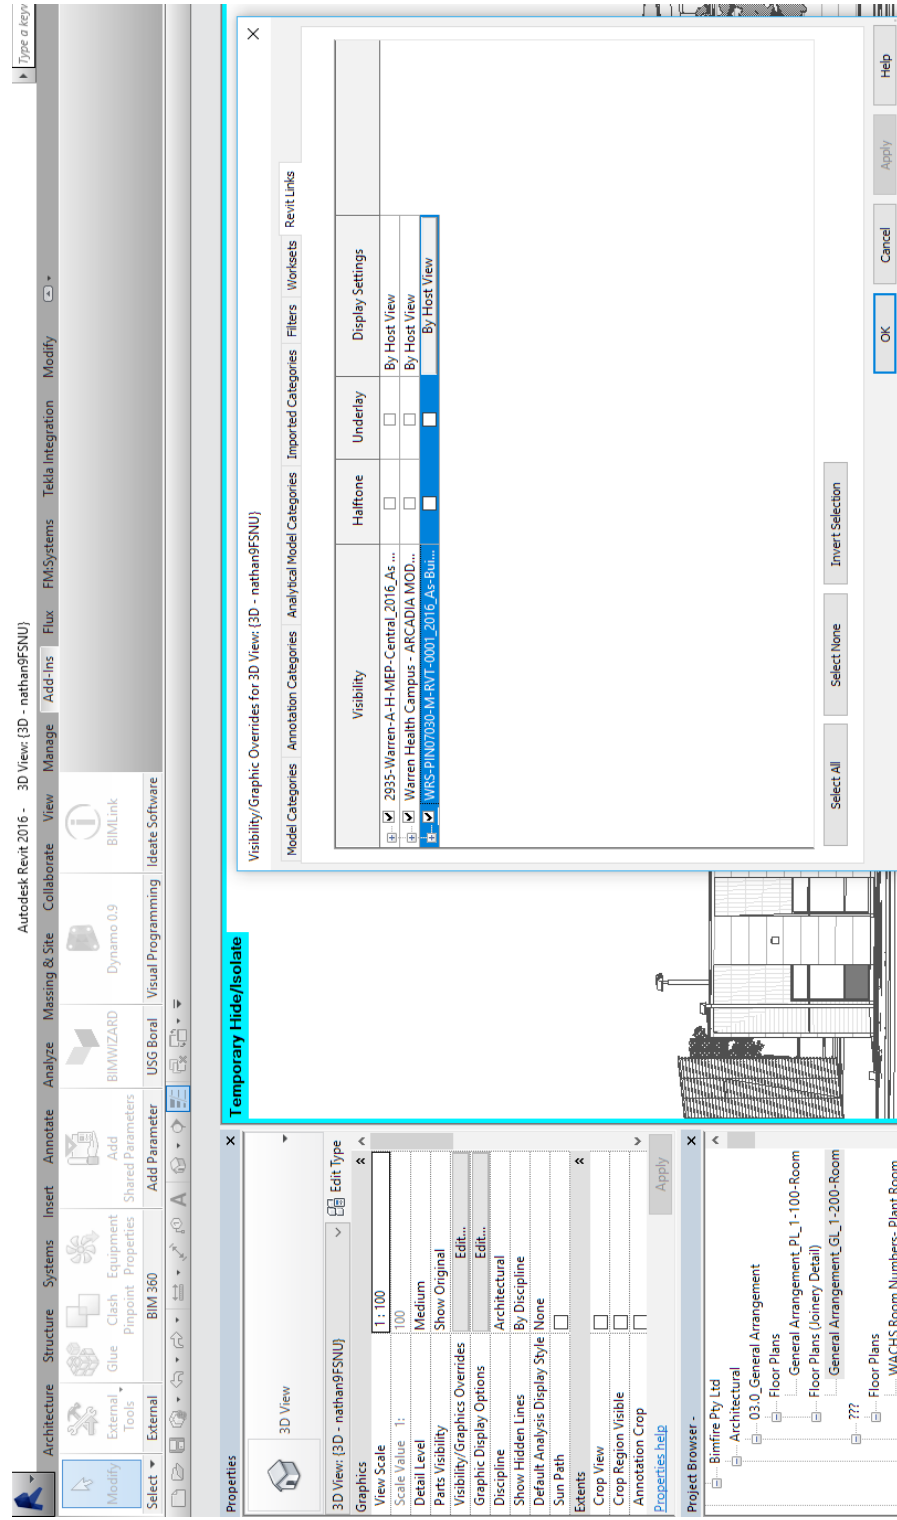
Autodesk Revit 2016 - 3D View: {3D - nathan9FSNU}

Type a keyw

Architecture Structure Systems Insert Annotate Analyze Massing & Site Collaborate View Manage Add-Ins Flux FM:Systems Tekla Integration Modify

Modify External Tools Glue Clash Pinpoint Equipment Shared Properties Add Shared Parameters BIMWIZARD Dynamo 0.9 BIMLink

Select External BIM 360 Add Parameter USG Boral Visual Programming Ideate Software

Properties

3D View

3D View: {3D - nathan9FSNU} Edit Type

| Graphics | |
|---|---|
| View Scale | 1 : 100 |
| Scale Value 1: | 100 |
| Detail Level | Medium |
| Parts Visibility | Show Original |
| Visibility/Graphics Overrides | Edit... |
| Graphic Display Options | Edit... |
| Discipline | Architectural |
| Show Hidden Lines | By Discipline |
| Default Analysis Display Style | None |
| Sun Path | |
| Extents | |
| Crop View | |
| Crop Region Visible | |
| Annotation Crop | |

Properties help Apply

Project Browser -

Bimfire Pty Ltd
Architectural
03.0_General Arrangement
Floor Plans
General Arrangement_PL_1-100-Room
Floor Plans (Joinery Detail)
General Arrangement_GL_1-200-Room
???
Floor Plans
WACHS Room Numbers- Plant Room

Temporary Hide/Isolate

Visibility/Graphic Overrides for 3D View: {3D - nathan9FSNU}

Model Categories Annotation Categories Analytical Model Categories Imported Categories Filters Worksets Revit Links

| Visibility | Halftone | Underlay | Display Settings |
|---|---|---|---|
| 2935-Warren-A-H-MEP-Central_2016_As... | | | By Host View |
| Warren Health Campus - ARCADIA MOD... | | | By Host View |
| WRS-PIN07030-M-RVT-0001_2016_As-Bui... | | | By Host View |

Select All Select None Invert Selection

OK Cancel Apply Help